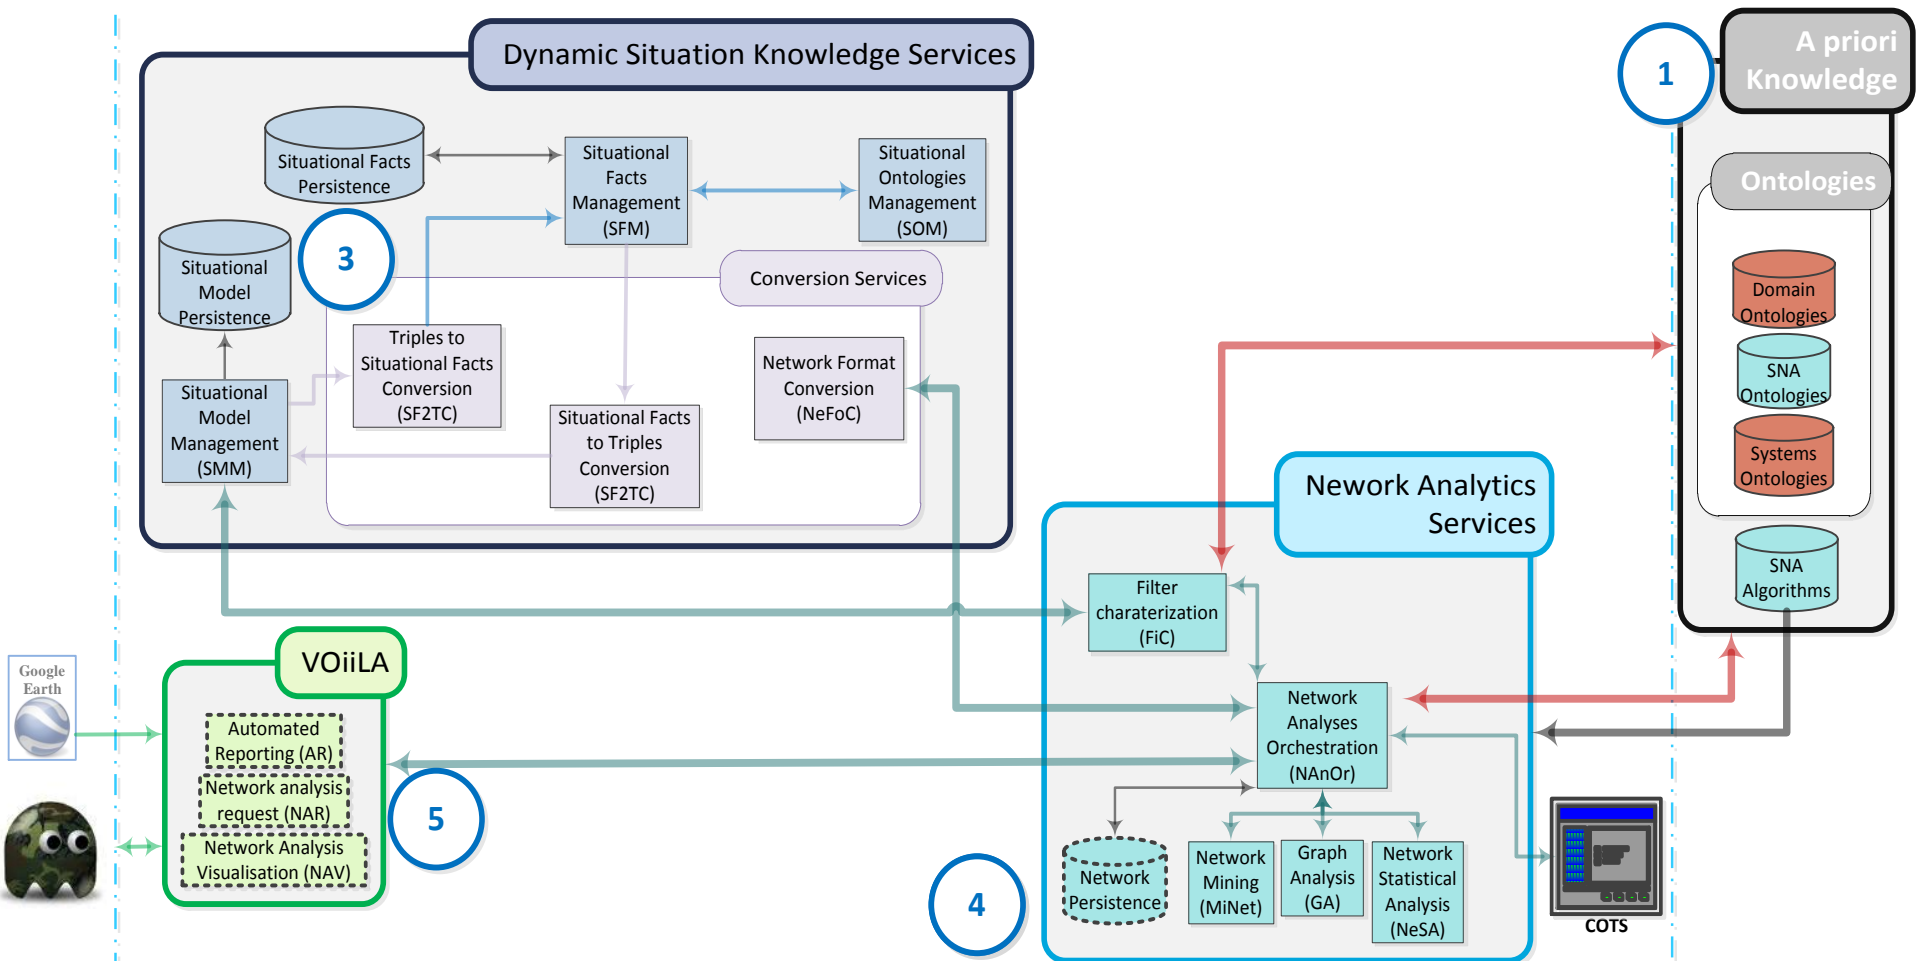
Dynamic Situation Knowledge Services

Situational Facts Persistence

Situational Facts Management (SFM)

Situational Ontologies Management (SOM)

Situational Model Persistence

3

Conversion Services

Triples to Situational Facts Conversion (SF2TC)

Network Format Conversion (NeFoC)

Situational Model Management (SMM)

Situational Facts to Triples Conversion (SF2TC)

1

A priori Knowledge

Ontologies

Domain Ontologies

SNA Ontologies

Systems Ontologies

SNA Algorithms

Nework Analytics Services

Filter charaterization (FiC)

Network Analyses Orchestration (NAnOr)

Network Persistence

Network Mining (MiNet)

Graph Analysis (GA)

Network Statistical Analysis (NeSA)

4

COTS

Google Earth

VOiiLA

Automated Reporting (AR)

Network analysis request (NAR)

Network Analysis Visualisation (NAV)

5